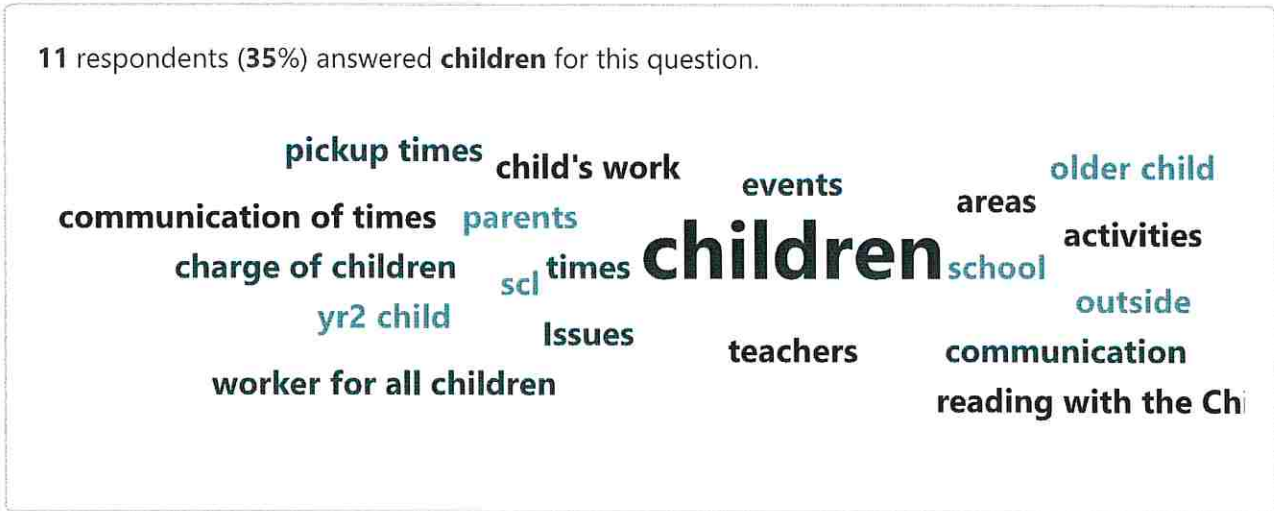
**11** respondents (**35**%) answered **children** for this question.

pickup times
child's work
events
older child
areas
communication of times
parents
activities
charge of children
scl
times
children
school
outside
yr2 child
Issues
teachers
communication
worker for all children
reading with the Ch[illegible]